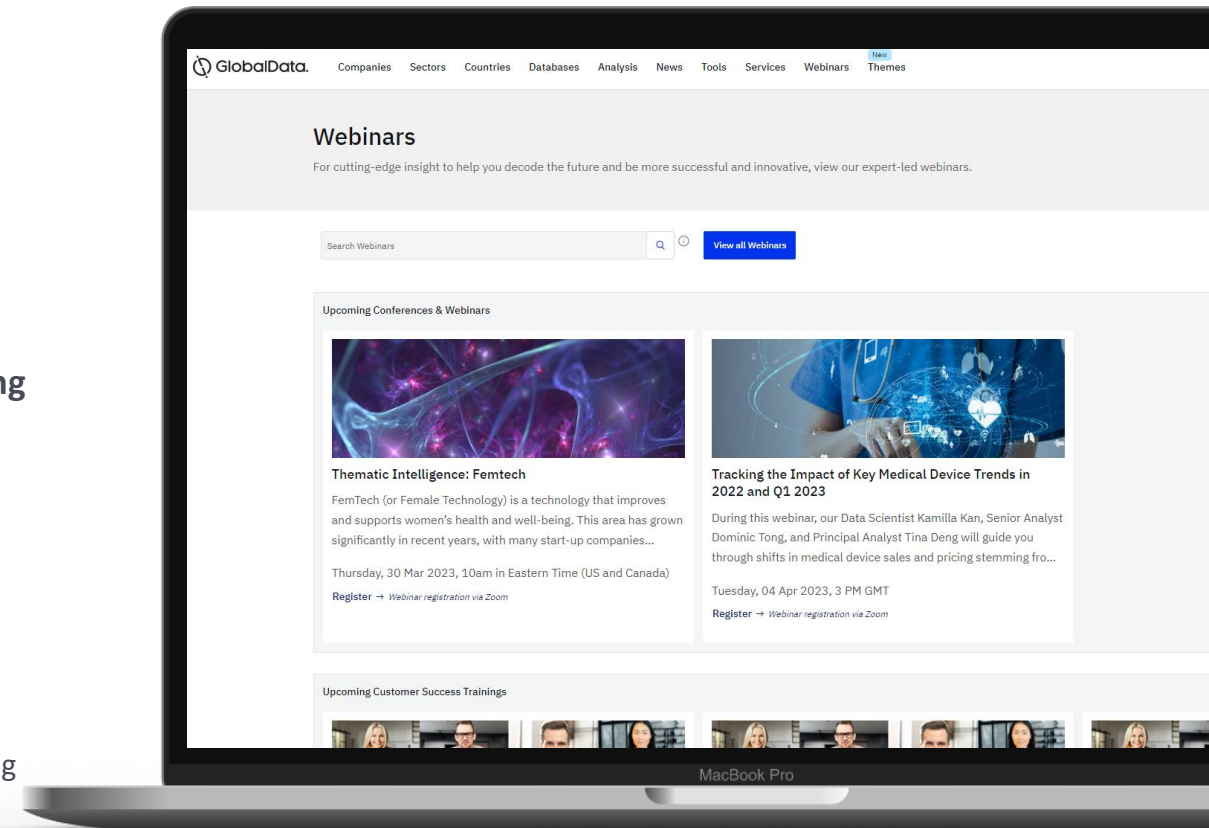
ng

g

GlobalData. Companies Sectors Countries Databases Analysis News Tools Services Webinars New Themes

Webinars

For cutting-edge insight to help you decode the future and be more successful and innovative, view our expert-led webinars.

Search Webinars

View all Webinars

Upcoming Conferences & Webinars

Thematic Intelligence: Femtech

FemTech (or Female Technology) is a technology that improves and supports women's health and well-being. This area has grown significantly in recent years, with many start-up companies...

Thursday, 30 Mar 2023, 10am in Eastern Time (US and Canada)

Register → Webinar registration via Zoom

Tracking the Impact of Key Medical Device Trends in 2022 and Q1 2023

During this webinar, our Data Scientist Kamilla Kan, Senior Analyst Dominic Tong, and Principal Analyst Tina Deng will guide you through shifts in medical device sales and pricing stemming fro...

Tuesday, 04 Apr 2023, 3 PM GMT

Register → Webinar registration via Zoom

Upcoming Customer Success Trainings

MacBook Pro